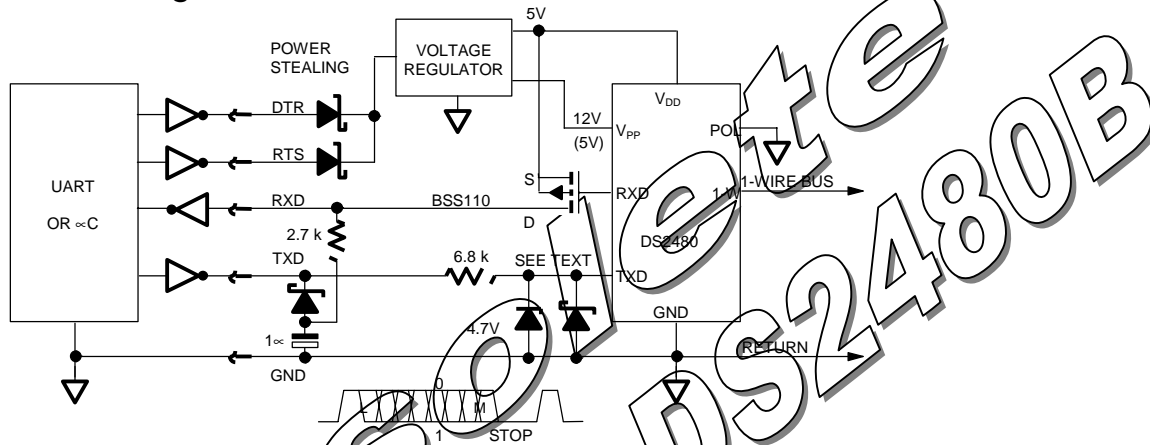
5V

POWER STEALING

VOLTAGE REGULATOR

UART

OR ∝C

DTR

RTS

RXD

TXD

2.7 k

1∝

GND

12V

(5V)

S

D

BSS110

$V_{DD}$

$V_{PP}$

POL

RXD

1-W

1-WIRE BUS

DS2480

6.8 k

SEE TEXT

TXD

4.7V

GND

RETURN

0

L

M

1

STOP

Obsolete DS2480B